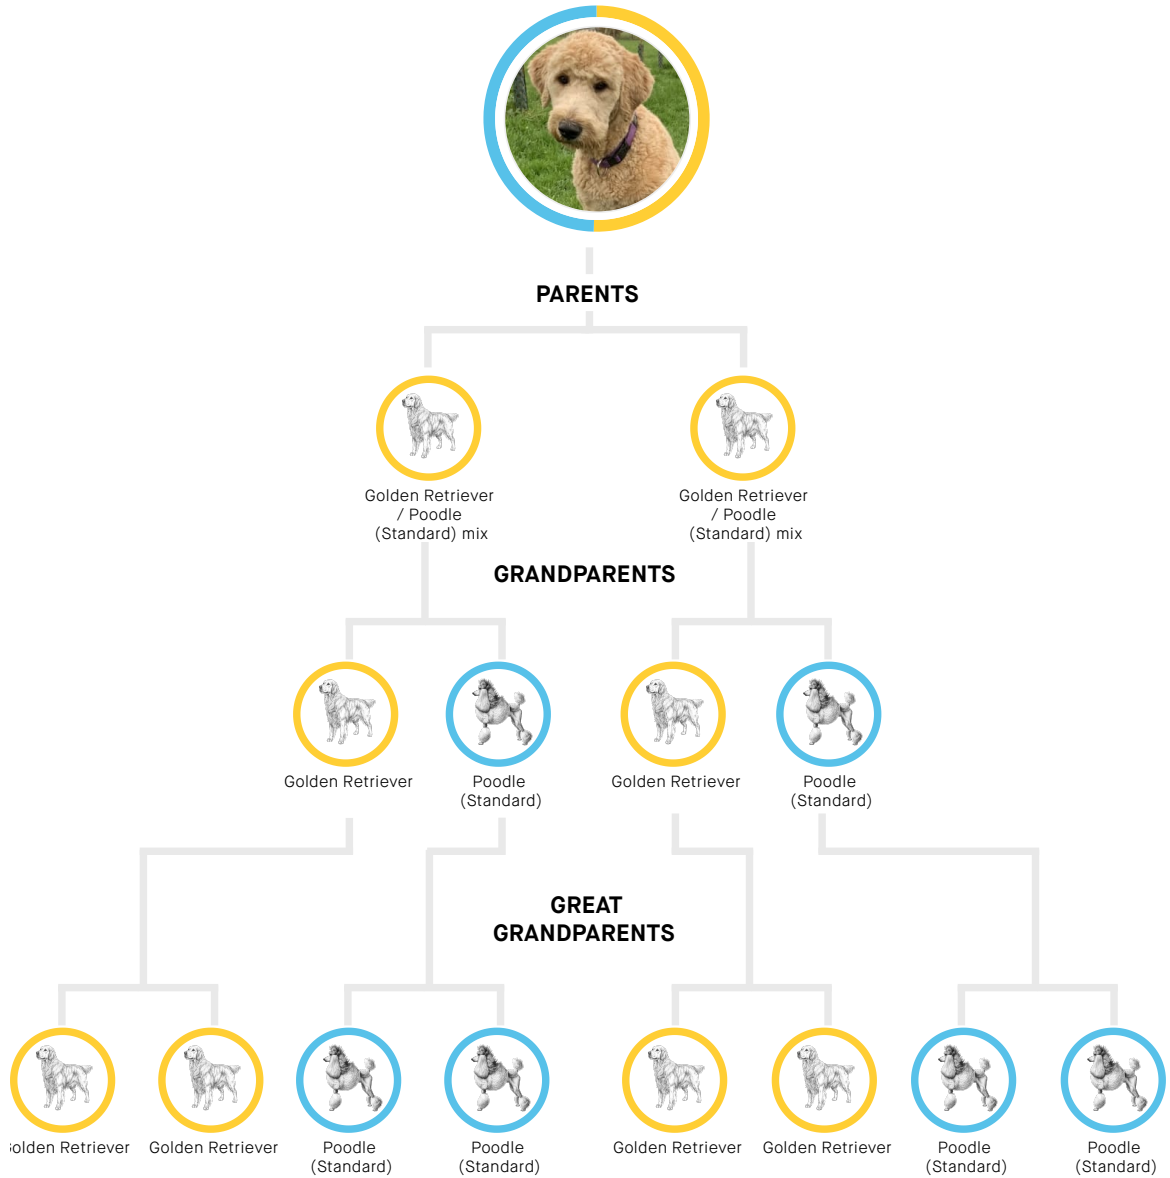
PARENTS

Golden Retriever / Poodle (Standard) mix

Golden Retriever / Poodle (Standard) mix

GRANDPARENTS

Golden Retriever

Poodle (Standard)

Golden Retriever

Poodle (Standard)

GREAT GRANDPARENTS

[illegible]olden Retriever

Golden Retriever

Poodle (Standard)

Poodle (Standard)

Golden Retriever

Golden Retriever

Poodle (Standard)

Poodle (Standard)